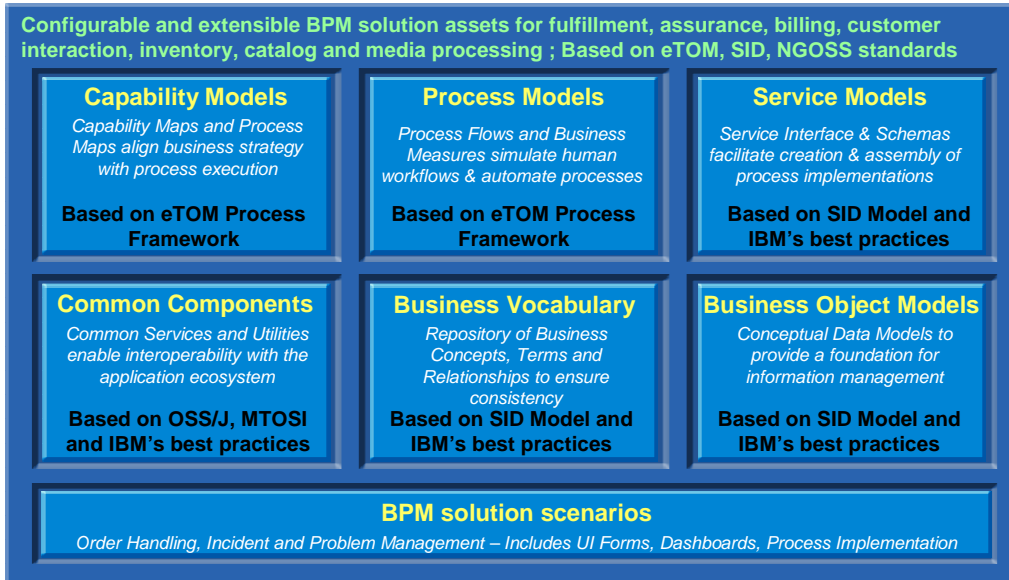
Configurable and extensible BPM solution assets for fulfillment, assurance, billing, customer interaction, inventory, catalog and media processing ; Based on eTOM, SID, NGOSS standards

Capability Models
Capability Maps and Process Maps align business strategy with process execution

Based on eTOM Process Framework

Process Models
Process Flows and Business Measures simulate human workflows & automate processes

Based on eTOM Process Framework

Service Models
Service Interface & Schemas facilitate creation & assembly of process implementations

Based on SID Model and IBM's best practices

Common Components
Common Services and Utilities enable interoperability with the application ecosystem

Based on OSS/J, MTOSI and IBM's best practices

Business Vocabulary
Repository of Business Concepts, Terms and Relationships to ensure consistency

Based on SID Model and IBM's best practices

Business Object Models
Conceptual Data Models to provide a foundation for information management

Based on SID Model and IBM's best practices

BPM solution scenarios
Order Handling, Incident and Problem Management – Includes UI Forms, Dashboards, Process Implementation